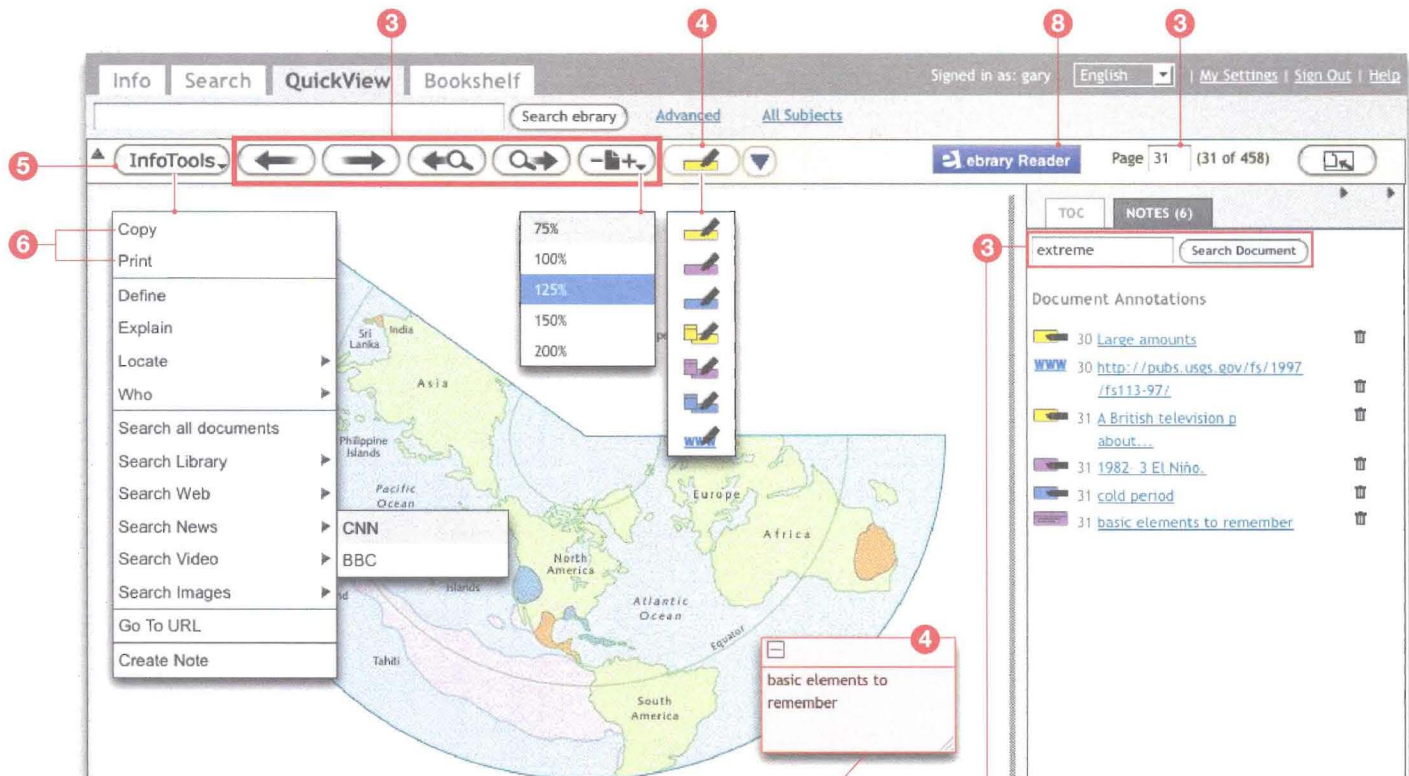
3 4 8 3

Info Search QuickView Bookshelf

Signed in as: gary English | My Settings | Sign Out | Help

Search ebrary Advanced All Subjects

5 InfoTools

ebrary Reader Page 31 (31 of 458)

6 Copy
Print
Define
Explain
Locate
Who
Search all documents
Search Library
Search Web
Search News
Search Video
Search Images
Go To URL
Create Note

CNN
BBC

75%
100%
125%
150%
200%

WWW

TOC NOTES (6)

3 extreme Search Document

Document Annotations

30 Large amounts
WWW 30 http://pubs.usgs.gov/fs/1997/fs113-97/
31 A British television p about...
31 1982 3 El Niño.
31 cold period
31 basic elements to remember

Sri Lanka India Asia Philippine Islands Pacific Ocean Europe Africa North America Atlantic Ocean Equator Islands Tahiti South America

4 basic elements to remember